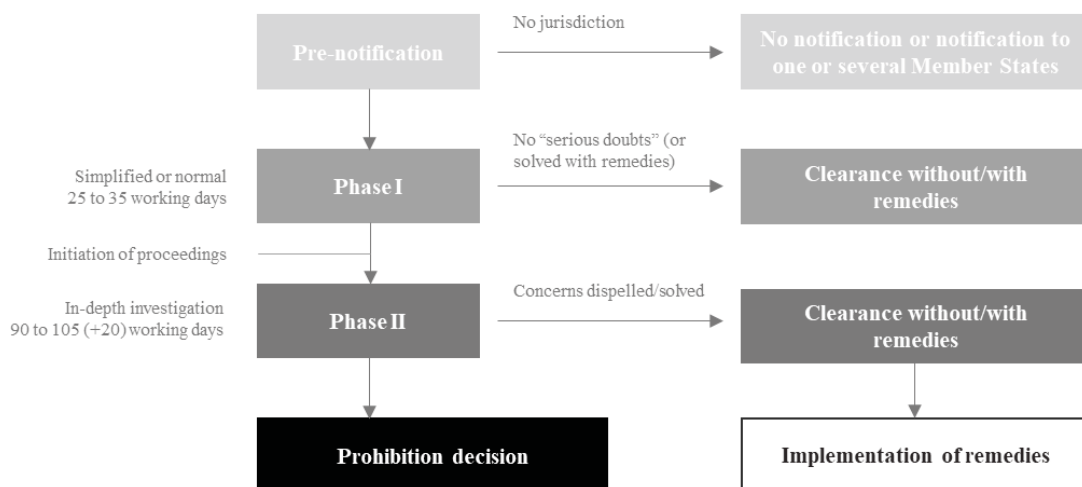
Pre-notification

No jurisdiction

No notification or notification to one or several Member States

Simplified or normal 25 to 35 working days

Phase I

No "serious doubts" (or solved with remedies)

Clearance without/with remedies

Initiation of proceedings

In-depth investigation 90 to 105 (+20) working days

Phase II

Concerns dispelled/solved

Clearance without/with remedies

Prohibition decision

Implementation of remedies